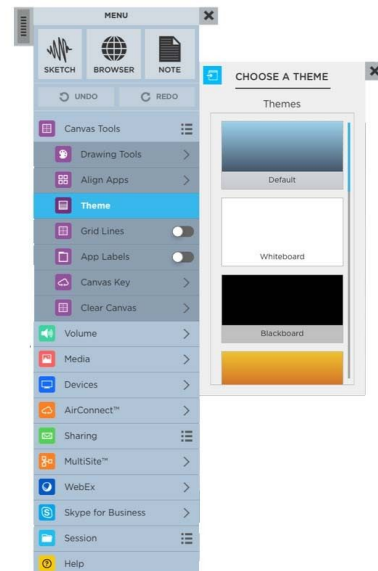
MENU

SKETCH BROWSER NOTE

UNDO REDO

Canvas Tools

Drawing Tools

Align Apps

Theme

Grid Lines

App Labels

Canvas Key

Clear Canvas

Volume

Media

Devices

AirConnect™

Sharing

MultiSite™

WebEx

Skype for Business

Session

Help

CHOOSE A THEME

Themes

Default

Whiteboard

Blackboard